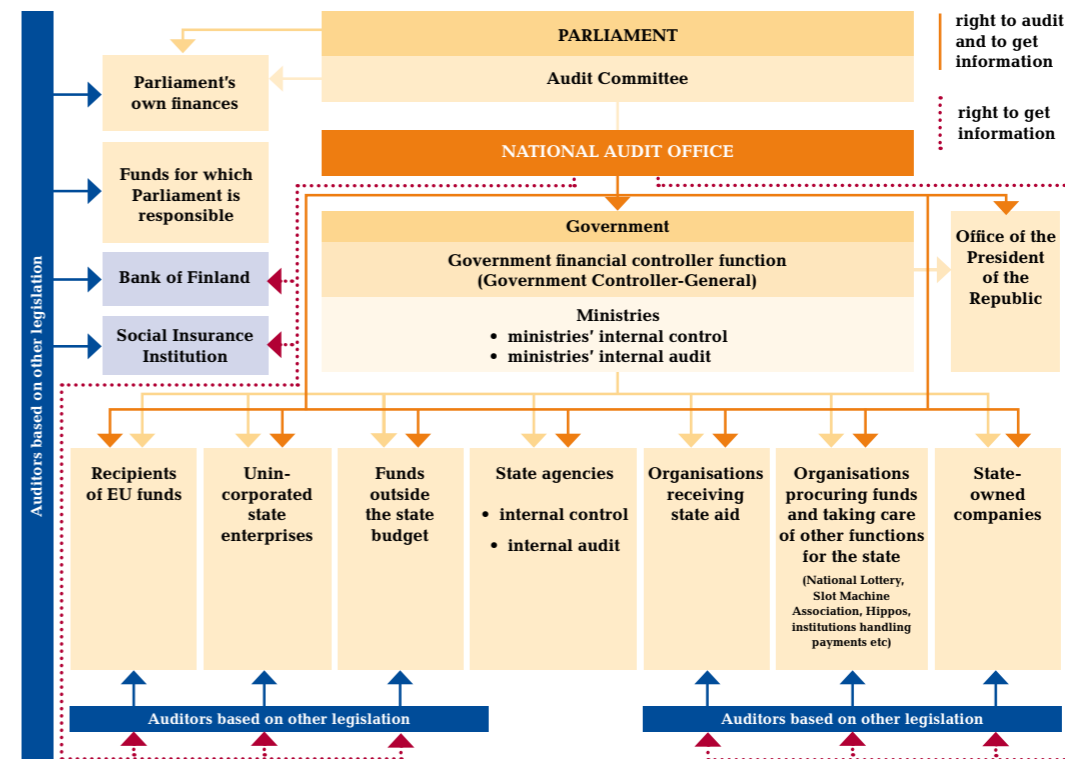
Auditors based on other legislation

PARLIAMENT

Audit Committee

right to audit and to get information

right to get information

Parliament's own finances

Funds for which Parliament is responsible

Bank of Finland

Social Insurance Institution

NATIONAL AUDIT OFFICE

Government

Government financial controller function (Government Controller-General)

Ministries
• ministries' internal control
• ministries' internal audit

Office of the President of the Republic

Recipients of EU funds

Unincorporated state enterprises

Funds outside the state budget

State agencies
• internal control
• internal audit

Organisations receiving state aid

Organisations procuring funds and taking care of other functions for the state
(National Lottery, Slot Machine Association, Hippos, institutions handling payments etc)

State-owned companies

Auditors based on other legislation

Auditors based on other legislation